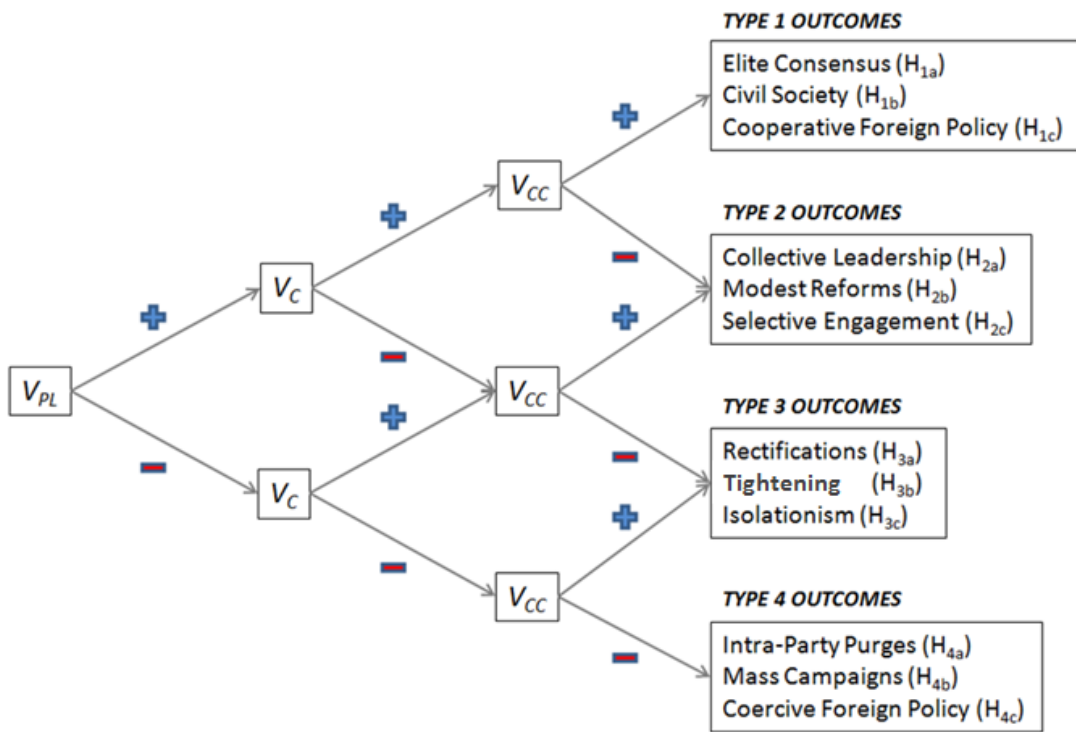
$V_{PL}$

+

−

$V_C$

$V_C$

+

−

+

−

$V_{CC}$

$V_{CC}$

$V_{CC}$

+

−

+

−

+

−

TYPE 1 OUTCOMES

Elite Consensus ($H_{1a}$)
Civil Society ($H_{1b}$)
Cooperative Foreign Policy ($H_{1c}$)

TYPE 2 OUTCOMES

Collective Leadership ($H_{2a}$)
Modest Reforms ($H_{2b}$)
Selective Engagement ($H_{2c}$)

TYPE 3 OUTCOMES

Rectifications ($H_{3a}$)
Tightening ($H_{3b}$)
Isolationism ($H_{3c}$)

TYPE 4 OUTCOMES

Intra-Party Purges ($H_{4a}$)
Mass Campaigns ($H_{4b}$)
Coercive Foreign Policy ($H_{4c}$)